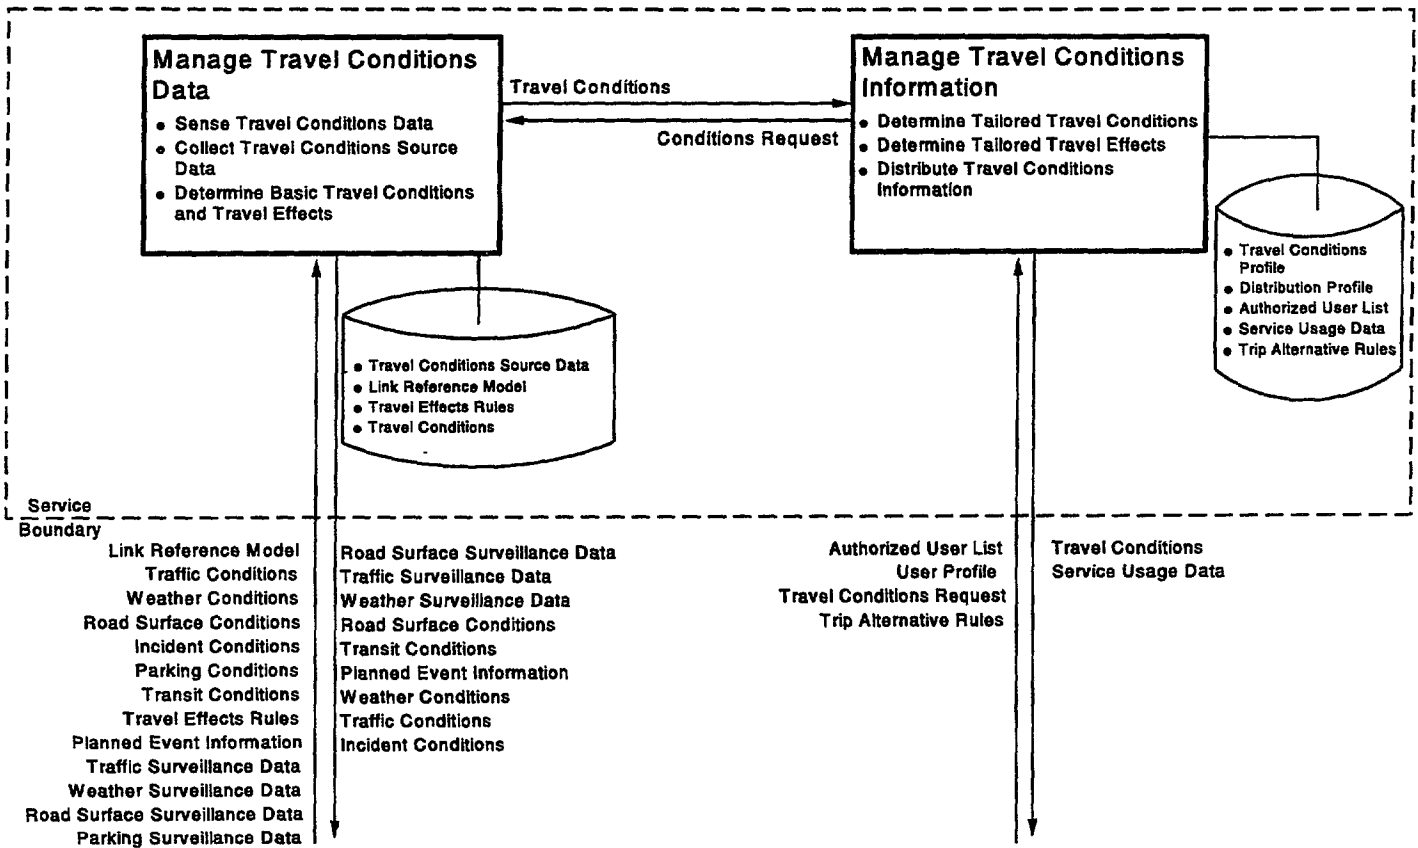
Manage Travel Conditions Data

- Sense Travel Conditions Data
- Collect Travel Conditions Source Data
- Determine Basic Travel Conditions and Travel Effects

Travel Conditions

Conditions Request

Manage Travel Conditions Information

- Determine Tailored Travel Conditions
- Determine Tailored Travel Effects
- Distribute Travel Conditions Information

- Travel Conditions Source Data
- Link Reference Model
- Travel Effects Rules
- Travel Conditions

- Travel Conditions Profile
- Distribution Profile
- Authorized User List
- Service Usage Data
- Trip Alternative Rules

Service Boundary

Link Reference Model
Traffic Conditions
Weather Conditions
Road Surface Conditions
Incident Conditions
Parking Conditions
Transit Conditions
Travel Effects Rules
Planned Event Information
Traffic Surveillance Data
Weather Surveillance Data
Road Surface Surveillance Data
Parking Surveillance Data

Road Surface Surveillance Data
Traffic Surveillance Data
Weather Surveillance Data
Road Surface Conditions
Transit Conditions
Planned Event Information
Weather Conditions
Traffic Conditions
Incident Conditions

Authorized User List
User Profile
Travel Conditions Request
Trip Alternative Rules

Travel Conditions
Service Usage Data